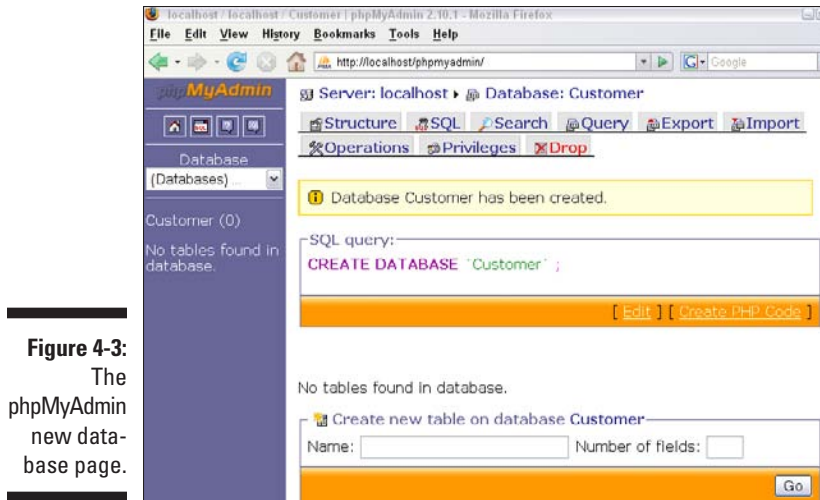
localhost / localhost / Customer | phpMyAdmin 2.10.1 - Mozilla Firefox

File Edit View History Bookmarks Tools Help

http://localhost/phpmyadmin/

Google

phpMyAdmin

Database

(Databases) ...

Customer (0)

No tables found in database.

Server: localhost ▸ Database: Customer

Structure SQL Search Query Export Import Operations Privileges Drop

Database Customer has been created.

SQL query:

CREATE DATABASE `Customer` ;

[ Edit ] [ Create PHP Code ]

No tables found in database.

Create new table on database Customer

Name: Number of fields:

Go

Figure 4-3: The phpMyAdmin new database page.